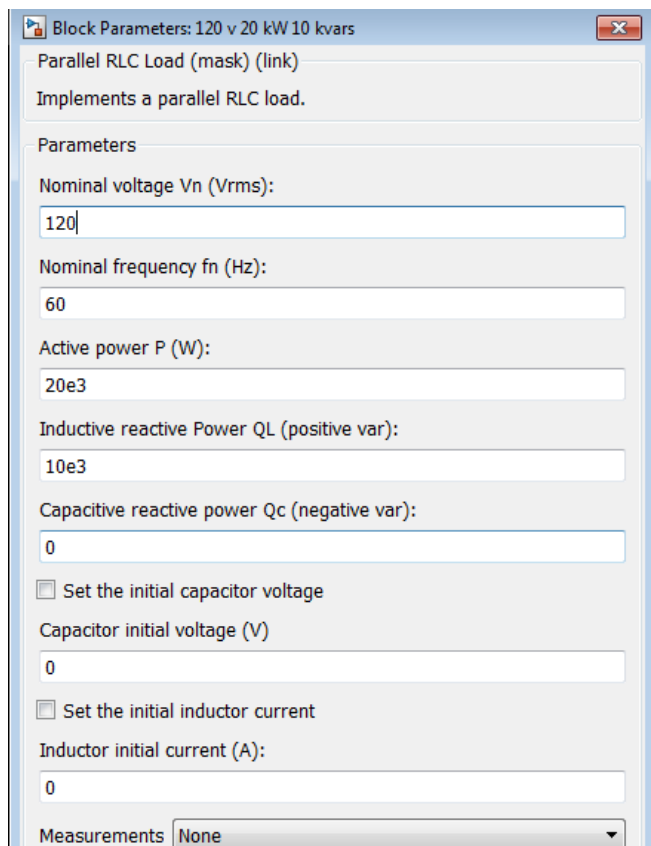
Block Parameters: 120 v 20 kW 10 kvars

Parallel RLC Load (mask) (link)

Implements a parallel RLC load.

Parameters

Nominal voltage Vn (Vrms):

120

Nominal frequency fn (Hz):

60

Active power P (W):

20e3

Inductive reactive Power QL (positive var):

10e3

Capacitive reactive power Qc (negative var):

0

Set the initial capacitor voltage

Capacitor initial voltage (V)

0

Set the initial inductor current

Inductor initial current (A):

0

Measurements None